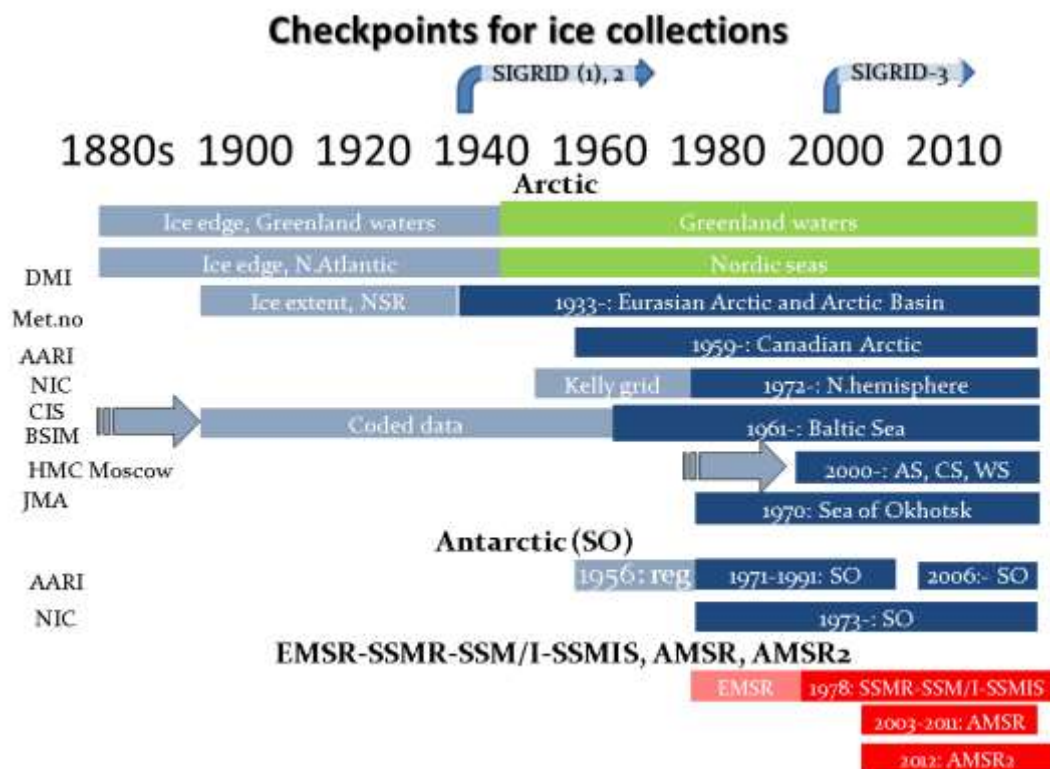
Checkpoints for ice collections

SIGRID (1), 2

SIGRID-3

1880s 1900 1920 1940 1960 1980 2000 2010

Arctic

Ice edge, Greenland waters

Greenland waters

DMI

Ice edge, N.Atlantic

Nordic seas

Met.no

Ice extent, NSR

1933-: Eurasian Arctic and Arctic Basin

AARI

1959-: Canadian Arctic

NIC

Kelly grid

1972-: N.hemisphere

CIS
BSIM

Coded data

1961-: Baltic Sea

HMC Moscow

2000-: AS, CS, WS

JMA

1970: Sea of Okhotsk

Antarctic (SO)

AARI

1956: reg

1971-1991: SO

2006:- SO

NIC

1973-: SO

EMSR-SSMR-SSM/I-SSMIS, AMSR, AMSR2

EMSR

1978: SSMR-SSM/I-SSMIS

2003-2011: AMSR

2012: AMSR2